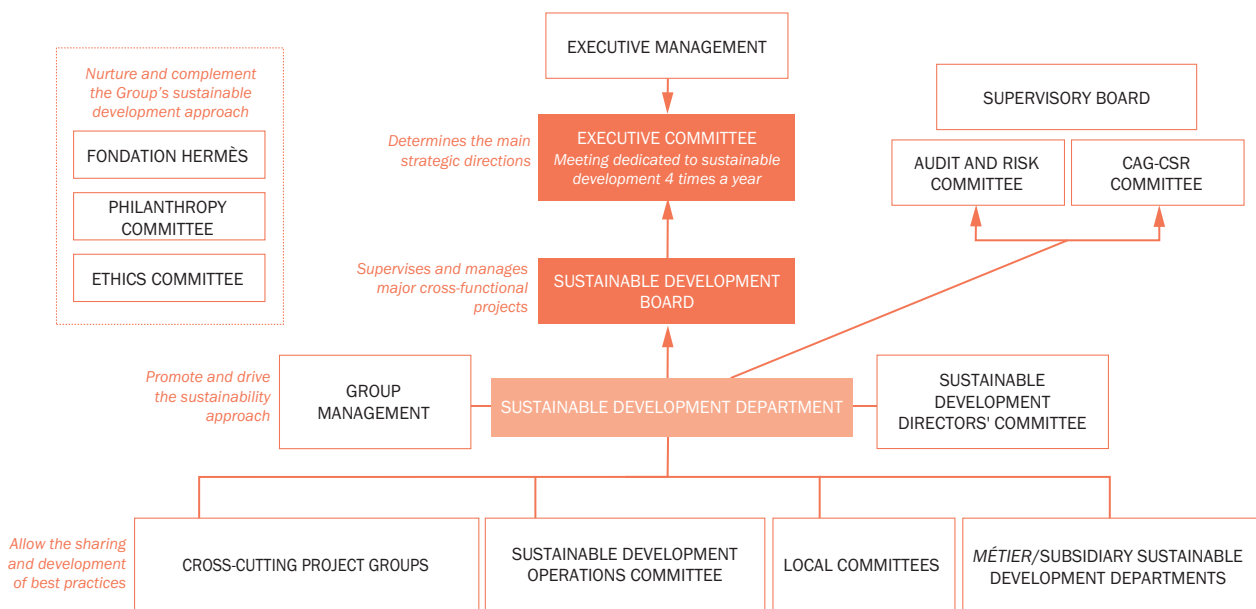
Nurture and complement the Group's sustainable development approach

FONDATION HERMÈS

PHILANTHROPY COMMITTEE

ETHICS COMMITTEE

EXECUTIVE MANAGEMENT

Determines the main strategic directions

EXECUTIVE COMMITTEE
Meeting dedicated to sustainable development 4 times a year

SUPERVISORY BOARD

AUDIT AND RISK COMMITTEE

CAG-CSR COMMITTEE

Supervises and manages major cross-functional projects

SUSTAINABLE DEVELOPMENT BOARD

Promote and drive the sustainability approach

GROUP MANAGEMENT

SUSTAINABLE DEVELOPMENT DEPARTMENT

SUSTAINABLE DEVELOPMENT DIRECTORS' COMMITTEE

Allow the sharing and development of best practices

CROSS-CUTTING PROJECT GROUPS

SUSTAINABLE DEVELOPMENT OPERATIONS COMMITTEE

LOCAL COMMITTEES

MÉTIER/SUBSIDIARY SUSTAINABLE DEVELOPMENT DEPARTMENTS